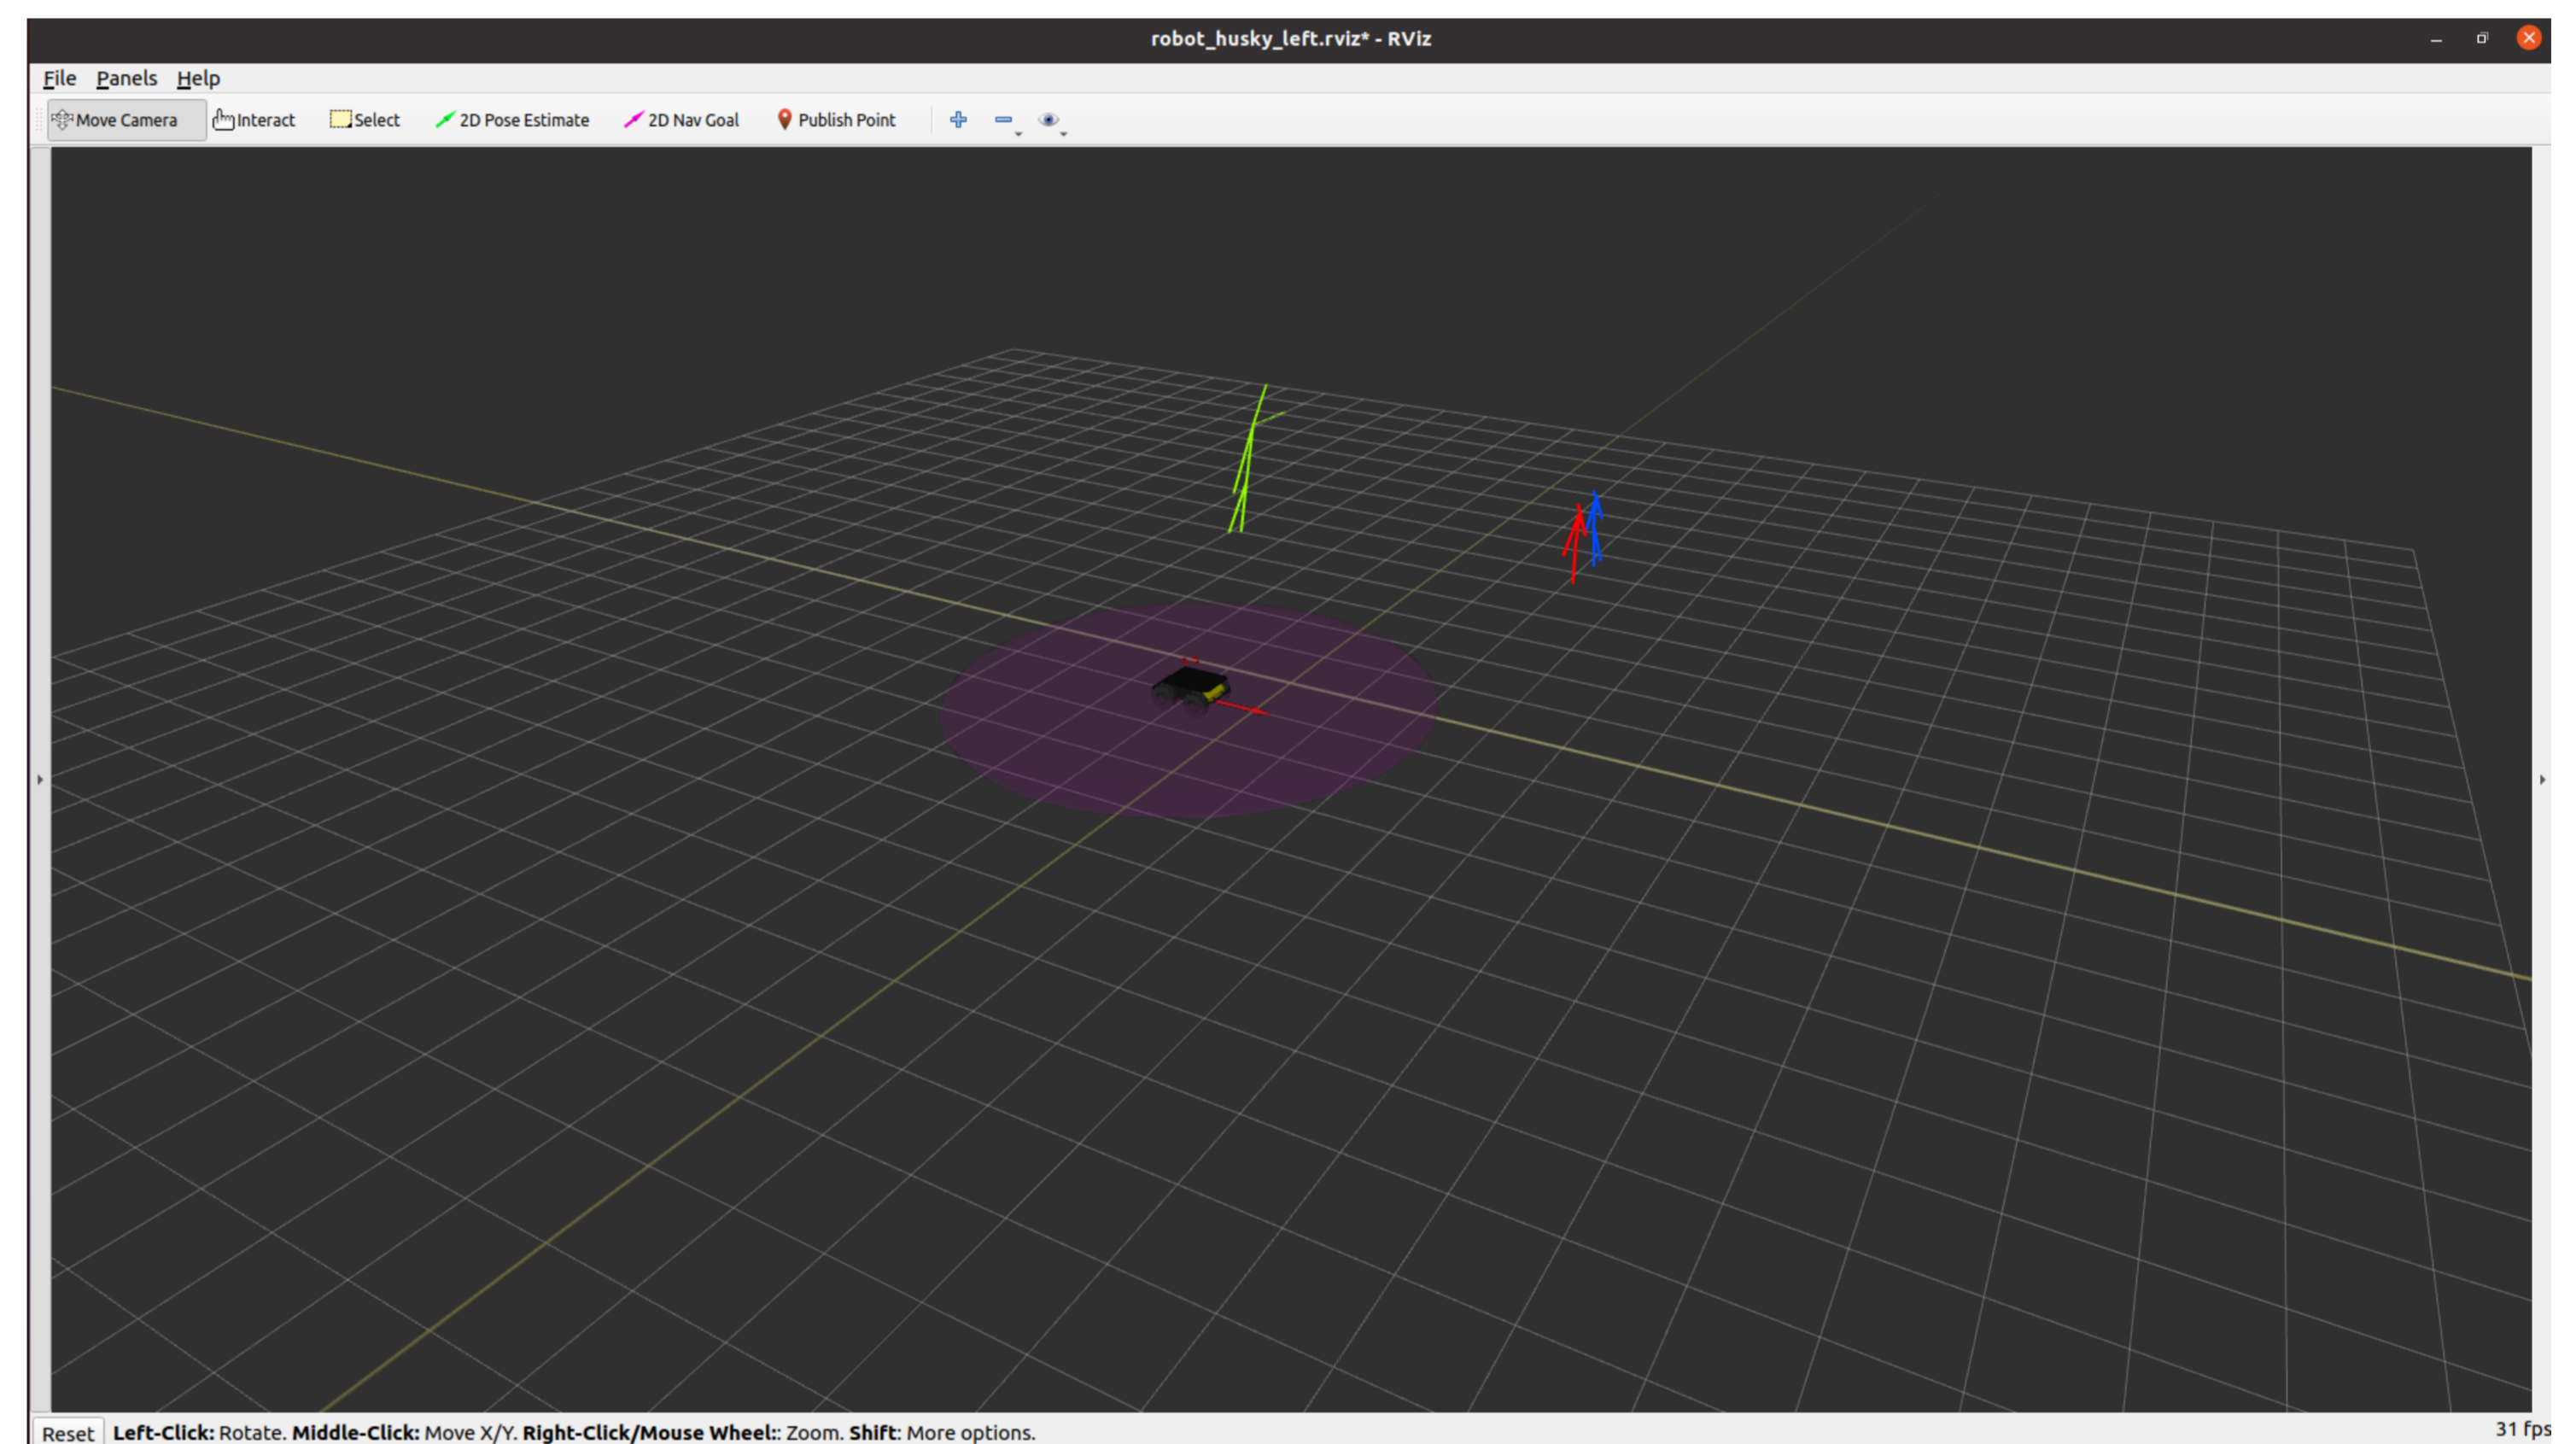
robot_husky_left.rviz* - RViz

File Panels Help

Move Camera Interact Select 2D Pose Estimate 2D Nav Goal Publish Point

Reset Left-Click: Rotate. Middle-Click: Move X/Y. Right-Click/Mouse Wheel:: Zoom. Shift: More options.

31 fps